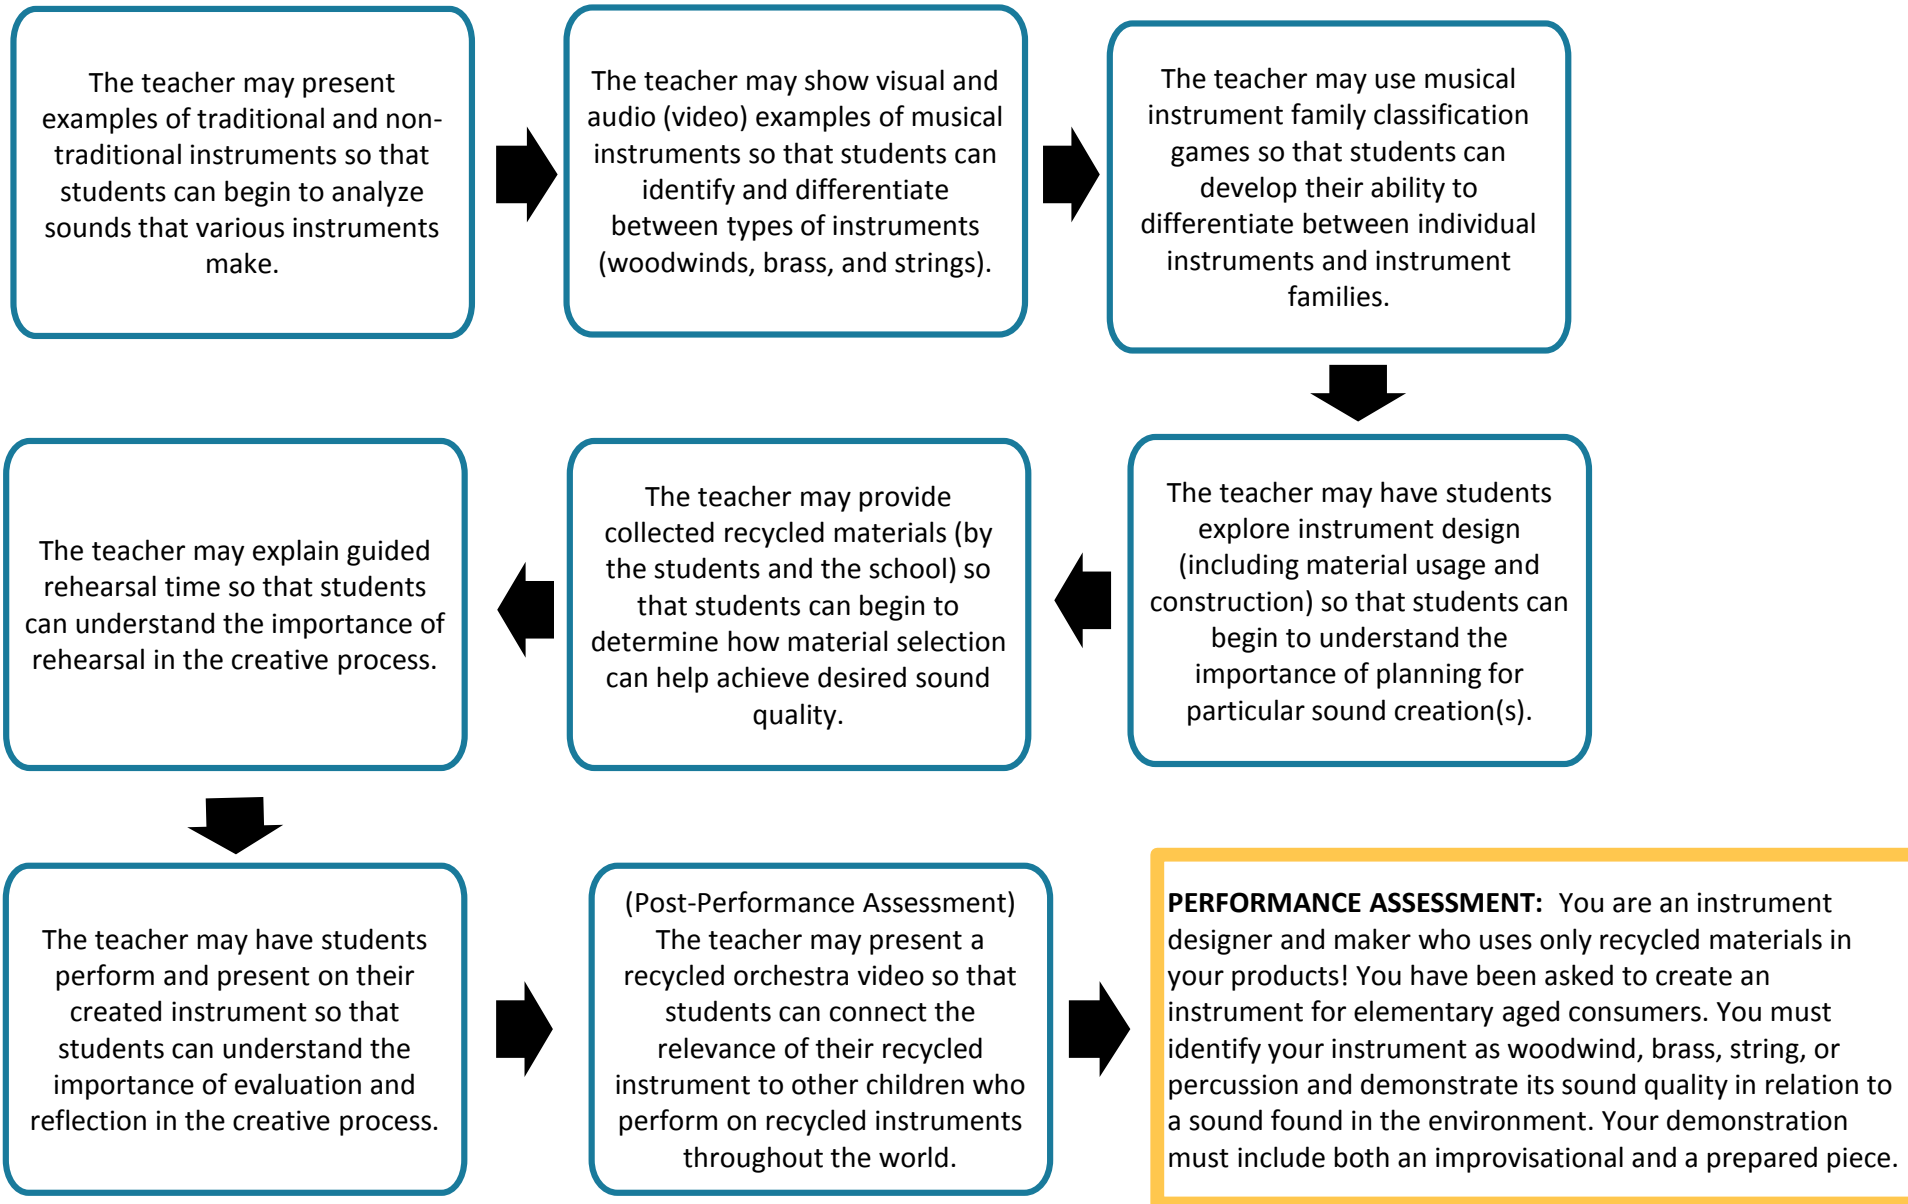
The teacher may present examples of traditional and non-traditional instruments so that students can begin to analyze sounds that various instruments make.

The teacher may show visual and audio (video) examples of musical instruments so that students can identify and differentiate between types of instruments (woodwinds, brass, and strings).

The teacher may use musical instrument family classification games so that students can develop their ability to differentiate between individual instruments and instrument families.

The teacher may have students explore instrument design (including material usage and construction) so that students can begin to understand the importance of planning for particular sound creation(s).

The teacher may provide collected recycled materials (by the students and the school) so that students can begin to determine how material selection can help achieve desired sound quality.

The teacher may explain guided rehearsal time so that students can understand the importance of rehearsal in the creative process.

The teacher may have students perform and present on their created instrument so that students can understand the importance of evaluation and reflection in the creative process.

(Post-Performance Assessment) The teacher may present a recycled orchestra video so that students can connect the relevance of their recycled instrument to other children who perform on recycled instruments throughout the world.

**PERFORMANCE ASSESSMENT:** You are an instrument designer and maker who uses only recycled materials in your products! You have been asked to create an instrument for elementary aged consumers. You must identify your instrument as woodwind, brass, string, or percussion and demonstrate its sound quality in relation to a sound found in the environment. Your demonstration must include both an improvisational and a prepared piece.